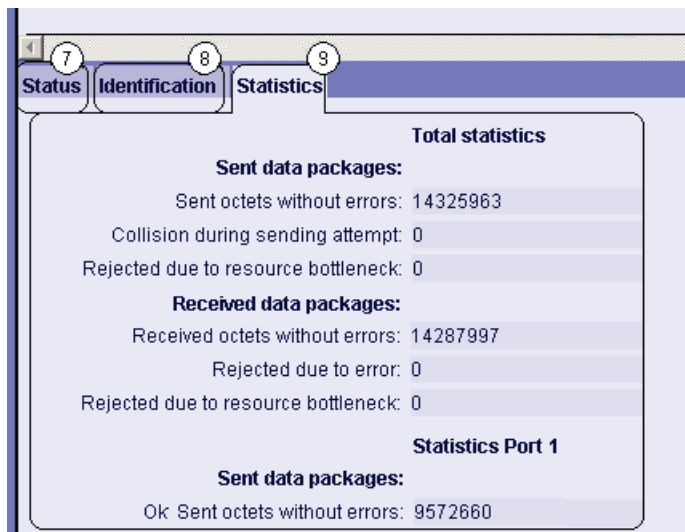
7 8 9

Status | Identification | Statistics

Total statistics

Sent data packages:

Sent octets without errors: 14325963

Collision during sending attempt: 0

Rejected due to resource bottleneck: 0

Received data packages:

Received octets without errors: 14287997

Rejected due to error: 0

Rejected due to resource bottleneck: 0

Statistics Port 1

Sent data packages:

Ok Sent octets without errors: 9572660